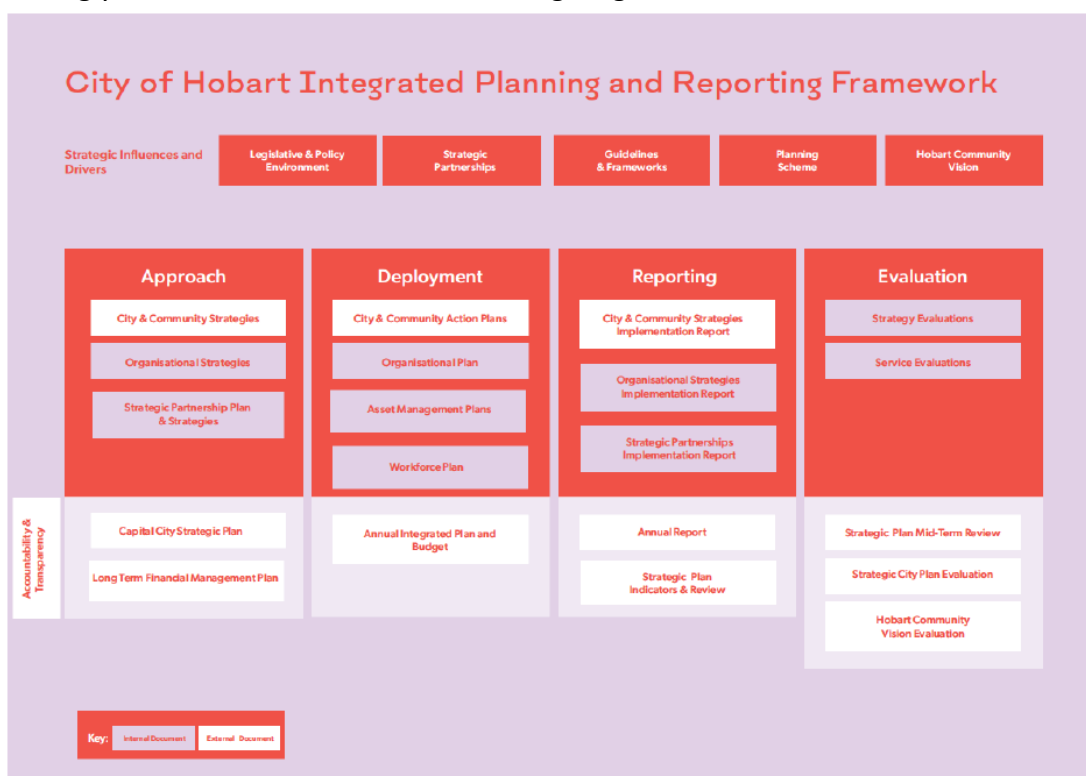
City of Hobart Integrated Planning and Reporting Framework

Strategic Influences and Drivers

Legislative & Policy Environment

Strategic Partnerships

Guidelines & Frameworks

Planning Scheme

Hobart Community Vision

Approach

City & Community Strategies

Organisational Strategies

Strategic Partnership Plan & Strategies

Deployment

City & Community Action Plans

Organisational Plan

Asset Management Plans

Workforce Plan

Reporting

City & Community Strategies Implementation Report

Organisational Strategies Implementation Report

Strategic Partnerships Implementation Report

Evaluation

Strategy Evaluations

Service Evaluations

Accountability & Transparency

Capital City Strategic Plan

Long Term Financial Management Plan

Annual Integrated Plan and Budget

Annual Report

Strategic Plan Indicators & Review

Strategic Plan Mid-Term Review

Strategic City Plan Evaluation

Hobart Community Vision Evaluation

Key: Internal Document External Document